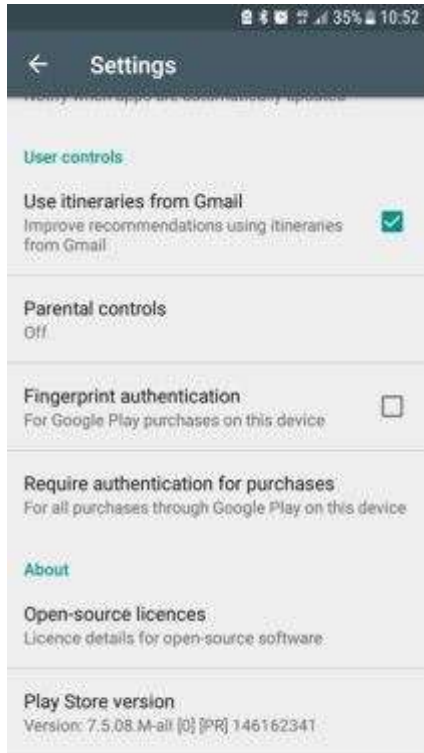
35% 10:52

Settings

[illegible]

User controls

Use itineraries from Gmail
Improve recommendations using itineraries from Gmail

Parental controls
Off

Fingerprint authentication
For Google Play purchases on this device

Require authentication for purchases
For all purchases through Google Play on this device

About

Open-source licences
Licence details for open-source software

Play Store version
Version: 7.5.08.M-all [0] [PR] 146162341